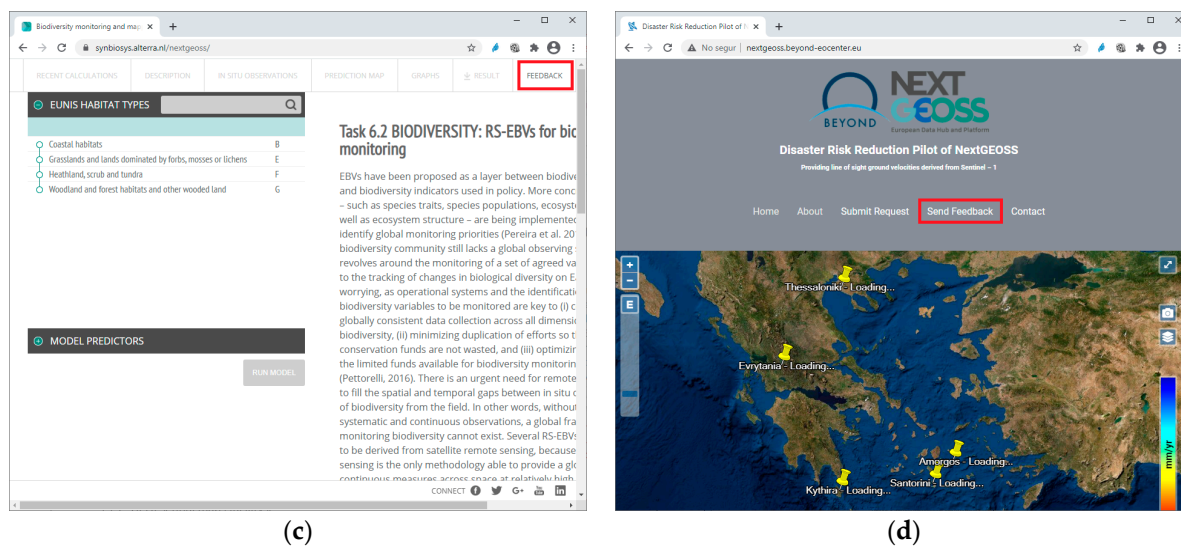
Biodiversity monitoring and map ×  +

synbiosys.alterra.nl/nextgeoss/

RECENT CALCULATIONS   DESCRIPTION   IN SITU OBSERVATIONS   PREDICTION MAP   GRAPHS   RESULT   FEEDBACK

EUNIS HABITAT TYPES

| | |
|---|---|
| Coastal habitats | B |
| Grasslands and lands dominated by forbs, mosses or lichens | E |
| Heathland, scrub and tundra | F |
| Woodland and forest habitats and other wooded land | G |

MODEL PREDICTORS

RUN MODEL

Task 6.2 BIODIVERSITY: RS-EBVs for bio monitoring

EBVs have been proposed as a layer between biodive and biodiversity indicators used in policy. More conc – such as species traits, species populations, ecosyst well as ecosystem structure – are being implemented identify global monitoring priorities (Pereira et al. 20 biodiversity community still lacks a global observing revolves around the monitoring of a set of agreed va to the tracking of changes in biological diversity on E worrying, as operational systems and the identificati biodiversity variables to be monitored are key to (i) c globally consistent data collection across all dimensi biodiversity, (ii) minimizing duplication of efforts so t conservation funds are not wasted, and (iii) optimizin the limited funds available for biodiversity monitorin (Pettorelli, 2016). There is an urgent need for remote to fill the spatial and temporal gaps between in situ c of biodiversity from the field. In other words, without systematic and continuous observations, a global fra monitoring biodiversity cannot exist. Several RS-EBVs to be derived from satellite remote sensing, because sensing is the only methodology able to provide a glo continuous measures across space at relatively high

CONNECT

(c)

Disaster Risk Reduction Pilot of N ×  +

No segur | nextgeoss.beyond-eocenter.eu

BEYOND   NEXT GEOSS   European Data Hub and Platform

Disaster Risk Reduction Pilot of NextGEOSS

Providing line of sight ground velocities derived from Sentinel – 1

Home   About   Submit Request   Send Feedback   Contact

E

Thessaloniki - Loading...

Evrytania - Loading...

Amorgos - Loading...

Santorini - Loading...

Kythira - Loading...

mm/yr

(d)